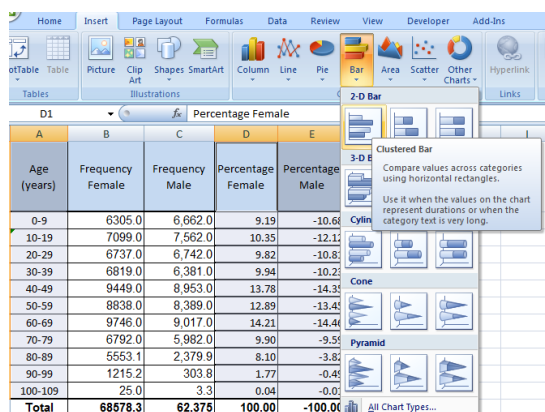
Home Insert Page Layout Formulas Data Review View Developer Add-Ins

otTable Table Picture Clip Art Shapes SmartArt Column Line Pie Bar Area Scatter Other Charts Hyperlink

Tables Illustrations Links

D1 $f_x$ Percentage Female

2-D Bar

Clustered Bar

Compare values across categories using horizontal rectangles.

Use it when the values on the chart represent durations or when the category text is very long.

3-D B

Cylin

Cone

Pyramid

All Chart Types...

| A | B | C | D | E |
|---|---|---|---|---|
| Age (years) | Frequency Female | Frequency Male | Percentage Female | Percentage Male |
| 0-9 | 6305.0 | 6,662.0 | 9.19 | -10.6 |
| 10-19 | 7099.0 | 7,562.0 | 10.35 | -12.1 |
| 20-29 | 6737.0 | 6,742.0 | 9.82 | -10.8 |
| 30-39 | 6819.0 | 6,381.0 | 9.94 | -10.2 |
| 40-49 | 9449.0 | 8,953.0 | 13.78 | -14.3 |
| 50-59 | 8838.0 | 8,389.0 | 12.89 | -13.4 |
| 60-69 | 9746.0 | 9,017.0 | 14.21 | -14.4 |
| 70-79 | 6792.0 | 5,982.0 | 9.90 | -9.5 |
| 80-89 | 5553.1 | 2,379.9 | 8.10 | -3.8 |
| 90-99 | 1215.2 | 303.8 | 1.77 | -0.4 |
| 100-109 | 25.0 | 3.3 | 0.04 | -0.0 |
| Total | 68578.3 | 62,375 | 100.00 | -100.0 |